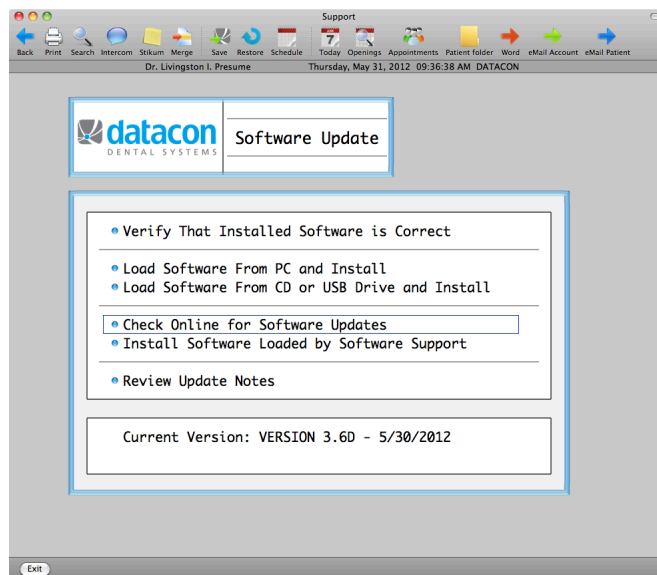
Support

Back Print Search Intercom Stikum Merge Save Restore Schedule 7 Today Openings Appointments Patient folder Word eMail Account eMail Patient

Dr. Livingston I. Presume Thursday, May 31, 2012 09:36:38 AM DATACON

datacon DENTAL SYSTEMS

Software Update

Verify That Installed Software is Correct

Load Software From PC and Install

Load Software From CD or USB Drive and Install

Check Online for Software Updates

Install Software Loaded by Software Support

Review Update Notes

Current Version: VERSION 3.6D - 5/30/2012

Exit